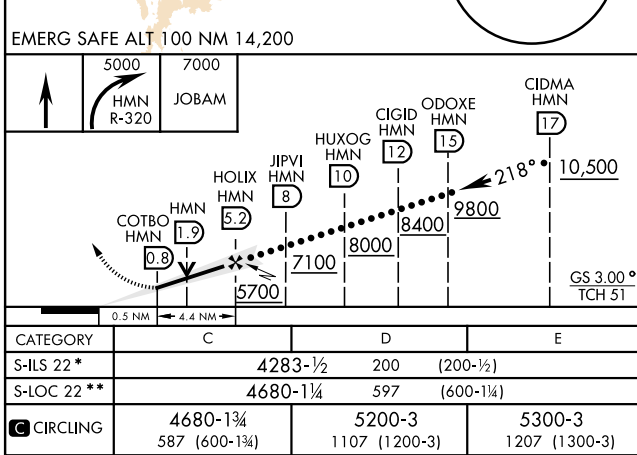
EMERG SAFE ALT 100 NM 14,200

5000
HMN
R-320

7000
JOBAM

CIDMA
HMN
17

ODOXE
HMN
15

CIGID
HMN
12

HUXOG
HMN
10

JIPVI
HMN
8

HOLIX
HMN
5.2

HMN
1.9

COTBO
HMN
0.8

218°

10,500

9800

8400

8000

7100

5700

GS 3.00°
TCH 51

0.5 NM
4.4 NM

| CATEGORY | C | D | E |
|---|---|---|---|
| S-ILS 22 * | 4283-½ | 200 (200-½) | |
| S-LOC 22 ** | 4680-1¼ | 597 (600-1¼) | |
| C CIRCLING | 4680-1¾ 587 (600-1¾) | 5200-3 1107 (1200-3) | 5300-3 1207 (1300-3) |